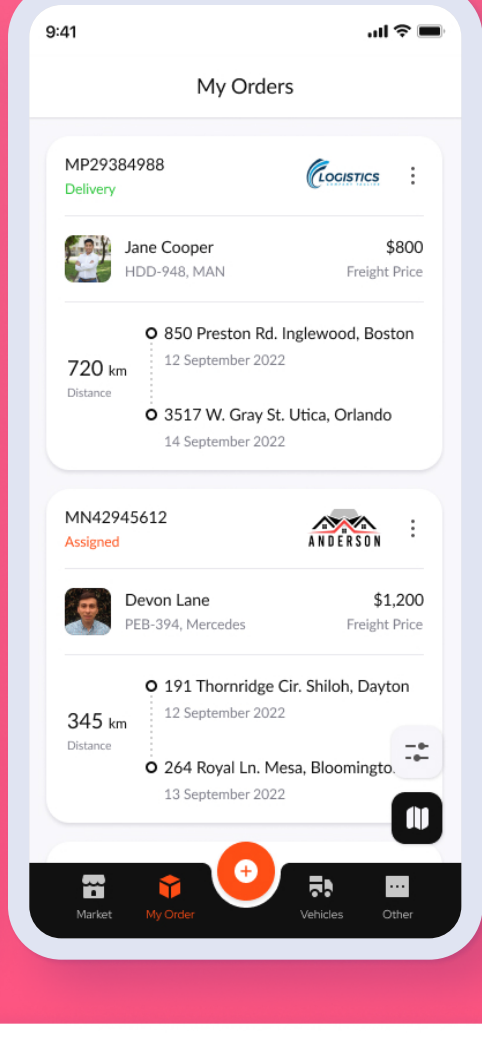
9:41

My Orders

MP29384988
Delivery
LOGISTICS

Jane Cooper
HDD-948, MAN
$800
Freight Price

720 km
Distance
850 Preston Rd. Inglewood, Boston
12 September 2022
3517 W. Gray St. Utica, Orlando
14 September 2022

MN42945612
Assigned
ANDERSON

Devon Lane
PEB-394, Mercedes
$1,200
Freight Price

345 km
Distance
191 Thornridge Cir. Shiloh, Dayton
12 September 2022
264 Royal Ln. Mesa, Bloomingto
13 September 2022

Market
My Order
Vehicles
Other